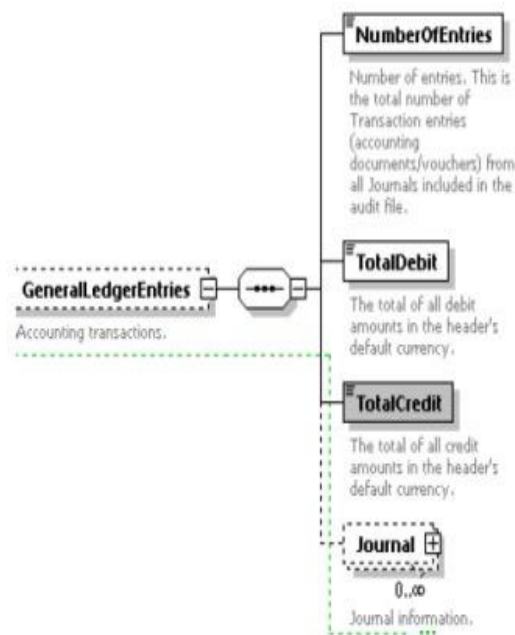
NumberOfEntries

Number of entries. This is the total number of Transaction entries (accounting documents/vouchers) from all Journals included in the audit file.

GeneralLedgerEntries

Accounting transactions.

TotalDebit

The total of all debit amounts in the header's default currency.

TotalCredit

The total of all credit amounts in the header's default currency.

Journal

0..∞

Journal information.